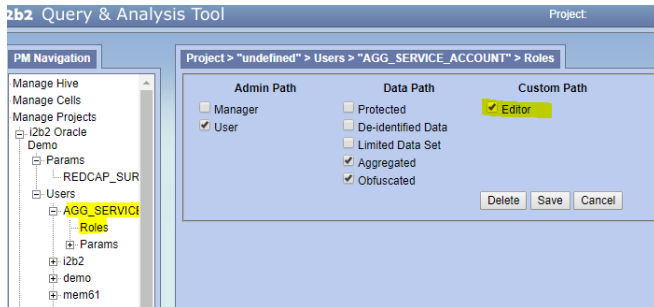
i2b2 Query & Analysis Tool

Project:

PM Navigation

Manage Hive
Manage Cells
Manage Projects
i2b2 Oracle Demo
Params
REDCAP_SUR
Users
AGG_SERVICE
Roles
Params
i2b2
demo
mem61

Project > "undefined" > Users > "AGG_SERVICE_ACCOUNT" > Roles

| Admin Path | Data Path | Custom Path |
|---|---|---|
| Manager | Protected | Editor |
| User | De-identified Data | |
| | Limited Data Set | |
| | Aggregated | |
| | Obfuscated | |

Delete Save Cancel